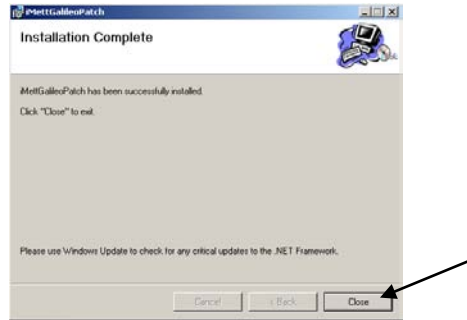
iMettGalileoPatch

Installation Complete

iMettGalileoPatch has been successfully installed.

Click "Close" to exit.

Please use Windows Update to check for any critical updates to the .NET Framework.

Cancel

< Back

Close